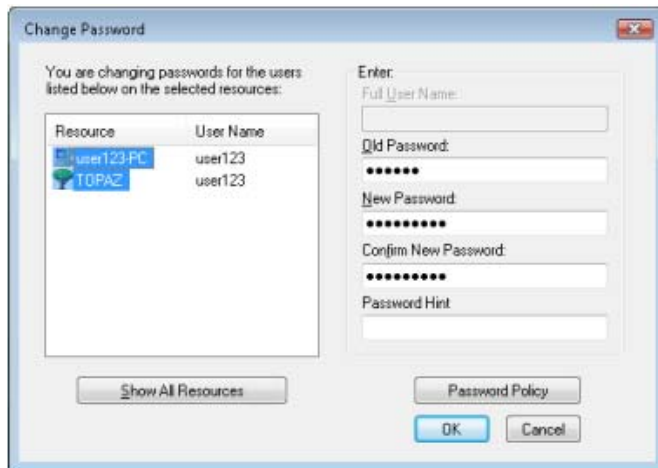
Change Password

You are changing passwords for the users listed below on the selected resources:

| Resource | User Name |
|---|---|
| user123-PC | user123 |
| TOPAZ | user123 |

Enter:
Full User Name:

Old Password:
••••••
New Password:
••••••••••
Confirm New Password:
••••••••••
Password Hint

Show All Resources

Password Policy

OK

Cancel